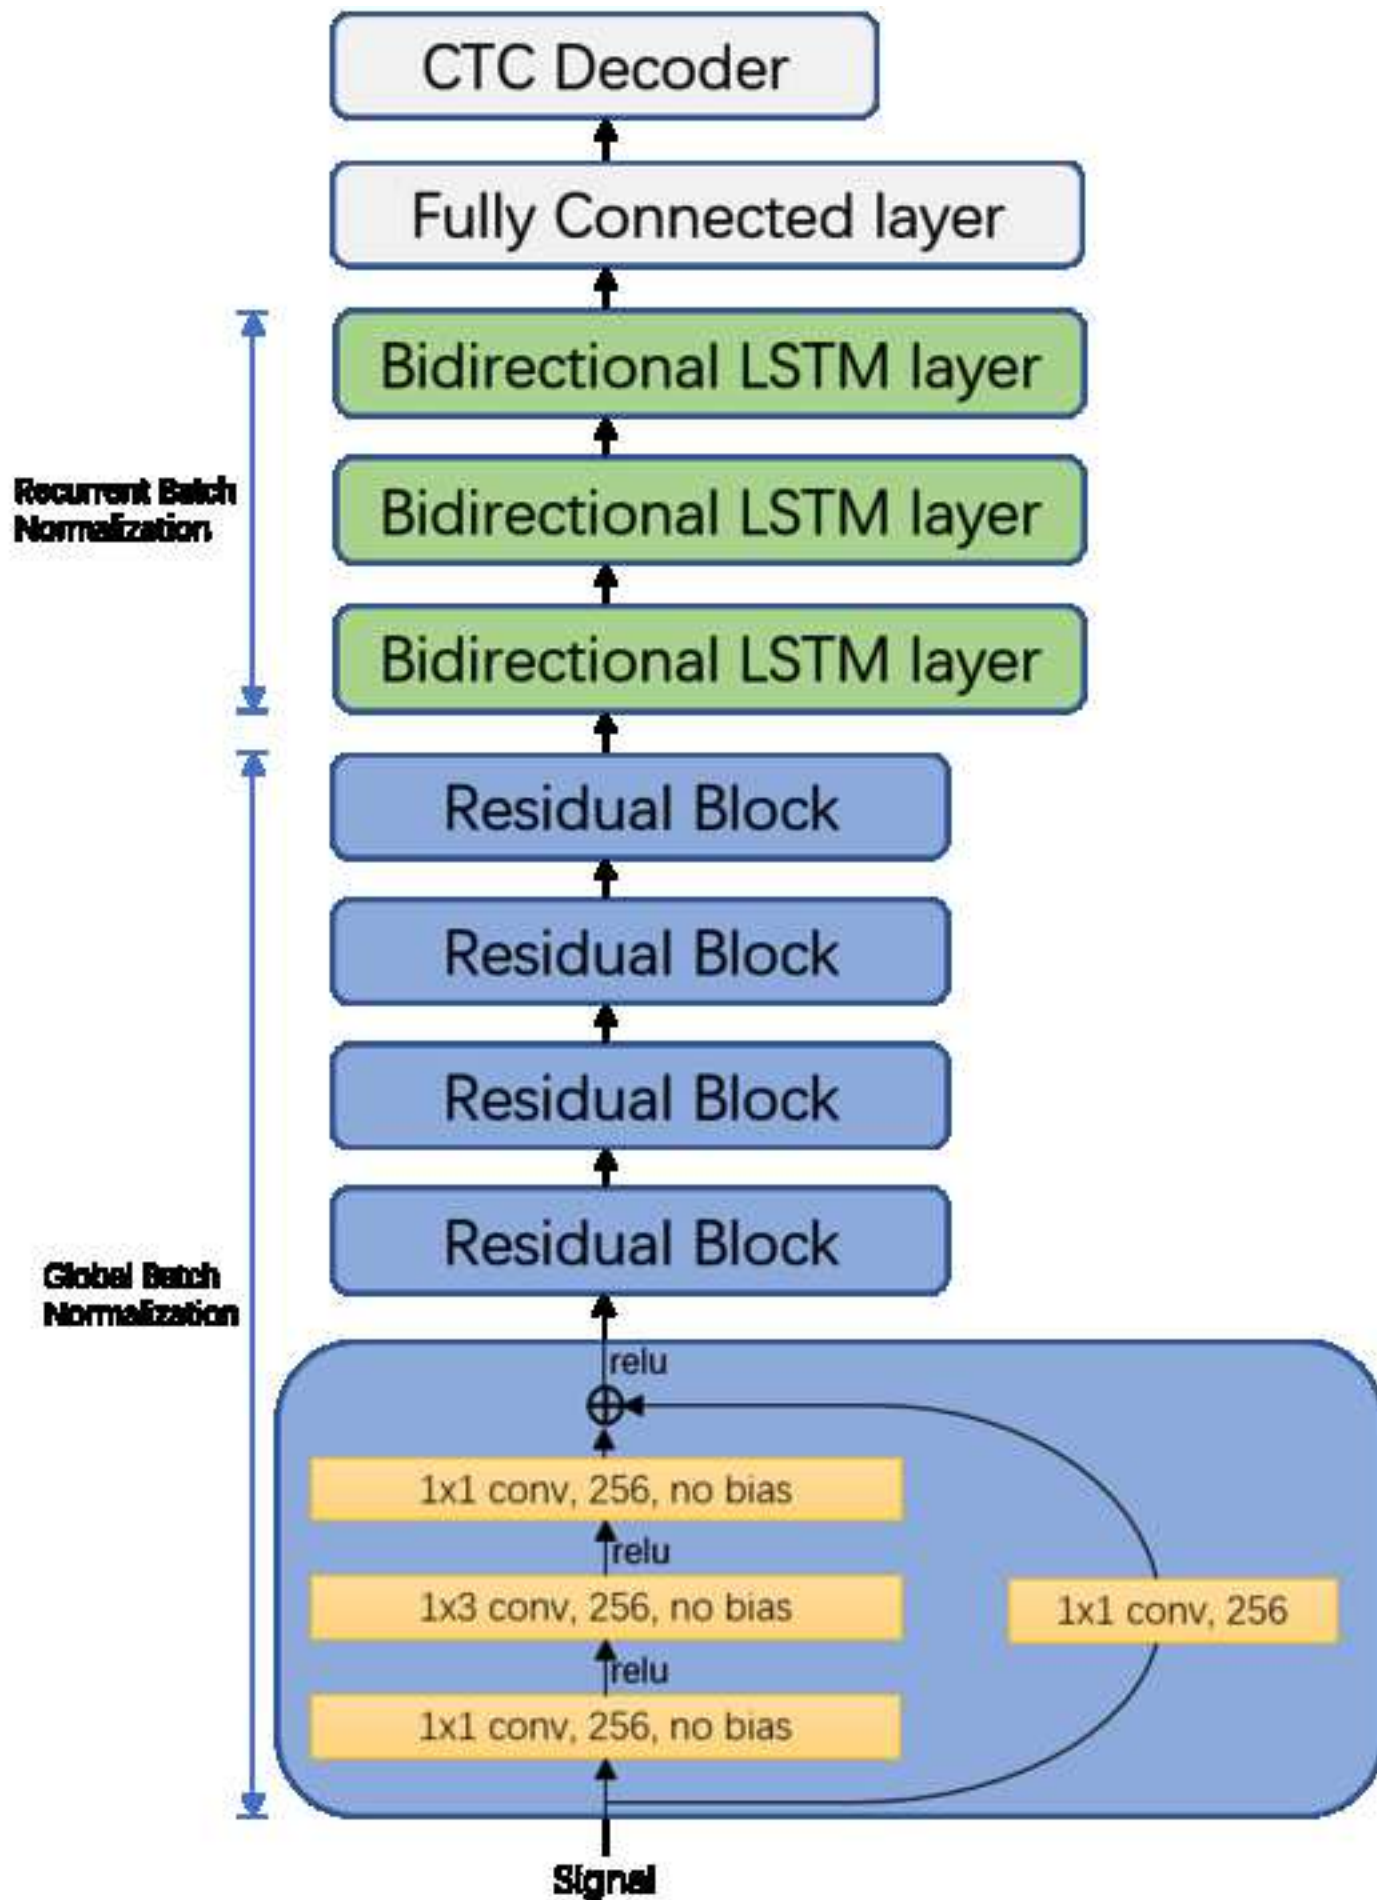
CTC Decoder

Fully Connected layer

Recurrent Batch Normalization

Bidirectional LSTM layer

Bidirectional LSTM layer

Bidirectional LSTM layer

Residual Block

Residual Block

Residual Block

Residual Block

Global Batch Normalization

relu

1x1 conv, 256, no bias

relu

1x3 conv, 256, no bias

1x1 conv, 256

relu

1x1 conv, 256, no bias

Signal